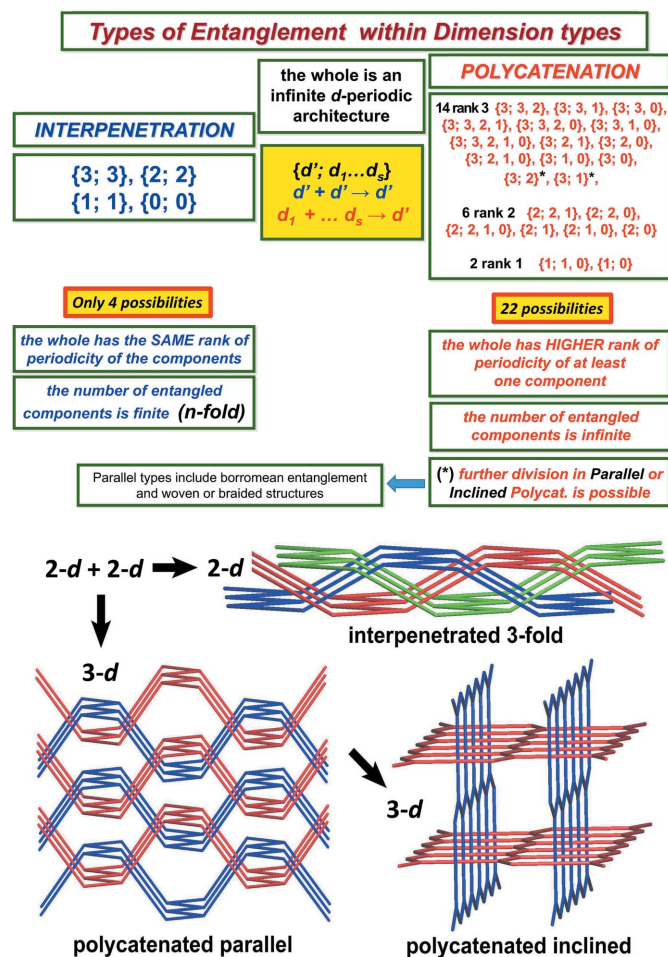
Types of Entanglement within Dimension types

the whole is an infinite *d*-periodic architecture

INTERPENETRATION

{3; 3}, {2; 2}
{1; 1}, {0; 0}

$\{d'; d_1 ... d_s\}$
$d' + d' \rightarrow d'$
$d_1 + ... d_s \rightarrow d'$

POLYCATENATION

14 rank 3 {3; 3, 2}, {3; 3, 1}, {3; 3, 0}, {3; 3, 2, 1}, {3; 3, 2, 0}, {3; 3, 1, 0}, {3; 3, 2, 1, 0}, {3; 2, 1}, {3; 2, 0}, {3; 2, 1, 0}, {3; 1, 0}, {3; 0}, {3; 2}*, {3; 1}*,

6 rank 2 {2; 2, 1}, {2; 2, 0}, {2; 2, 1, 0}, {2; 1}, {2; 1, 0}, {2; 0}

2 rank 1 {1; 1, 0}, {1; 0}

Only 4 possibilities

the whole has the SAME rank of periodicity of the components

the number of entangled components is finite (n-fold)

22 possibilities

the whole has HIGHER rank of periodicity of at least one component

the number of entangled components is infinite

Parallel types include borromean entanglement and woven or braided structures

(*) further division in Parallel or Inclined Polycat. is possible

2-*d* + 2-*d* → 2-*d*

interpenetrated 3-fold

3-*d*

3-*d*

polycatenated parallel

polycatenated inclined